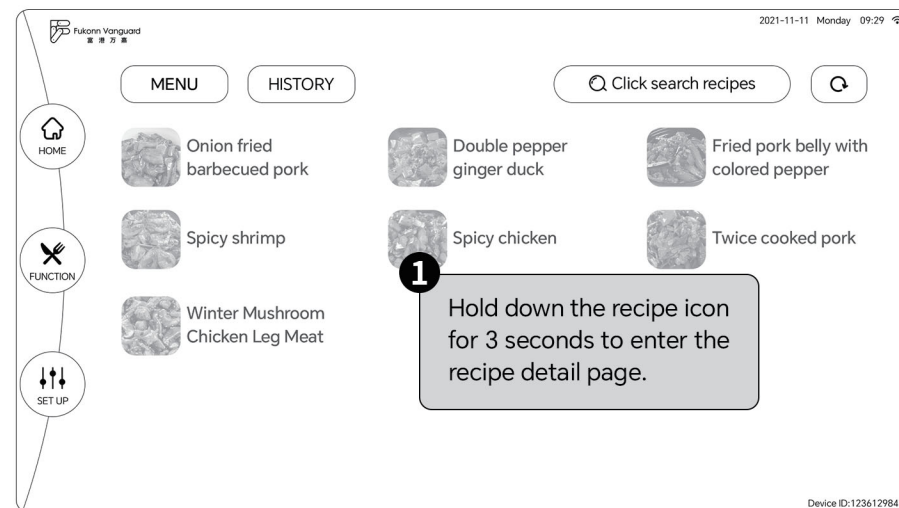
Fukonn Vanguard
富港万嘉

2021-11-11 Monday 09:29

MENU

HISTORY

Click search recipes

HOME

FUNCTION

SET UP

Onion fried barbecued pork

Double pepper ginger duck

Fried pork belly with colored pepper

Spicy shrimp

Spicy chicken

Twice cooked pork

Winter Mushroom Chicken Leg Meat

1

Hold down the recipe icon for 3 seconds to enter the recipe detail page.

Device ID:123612984